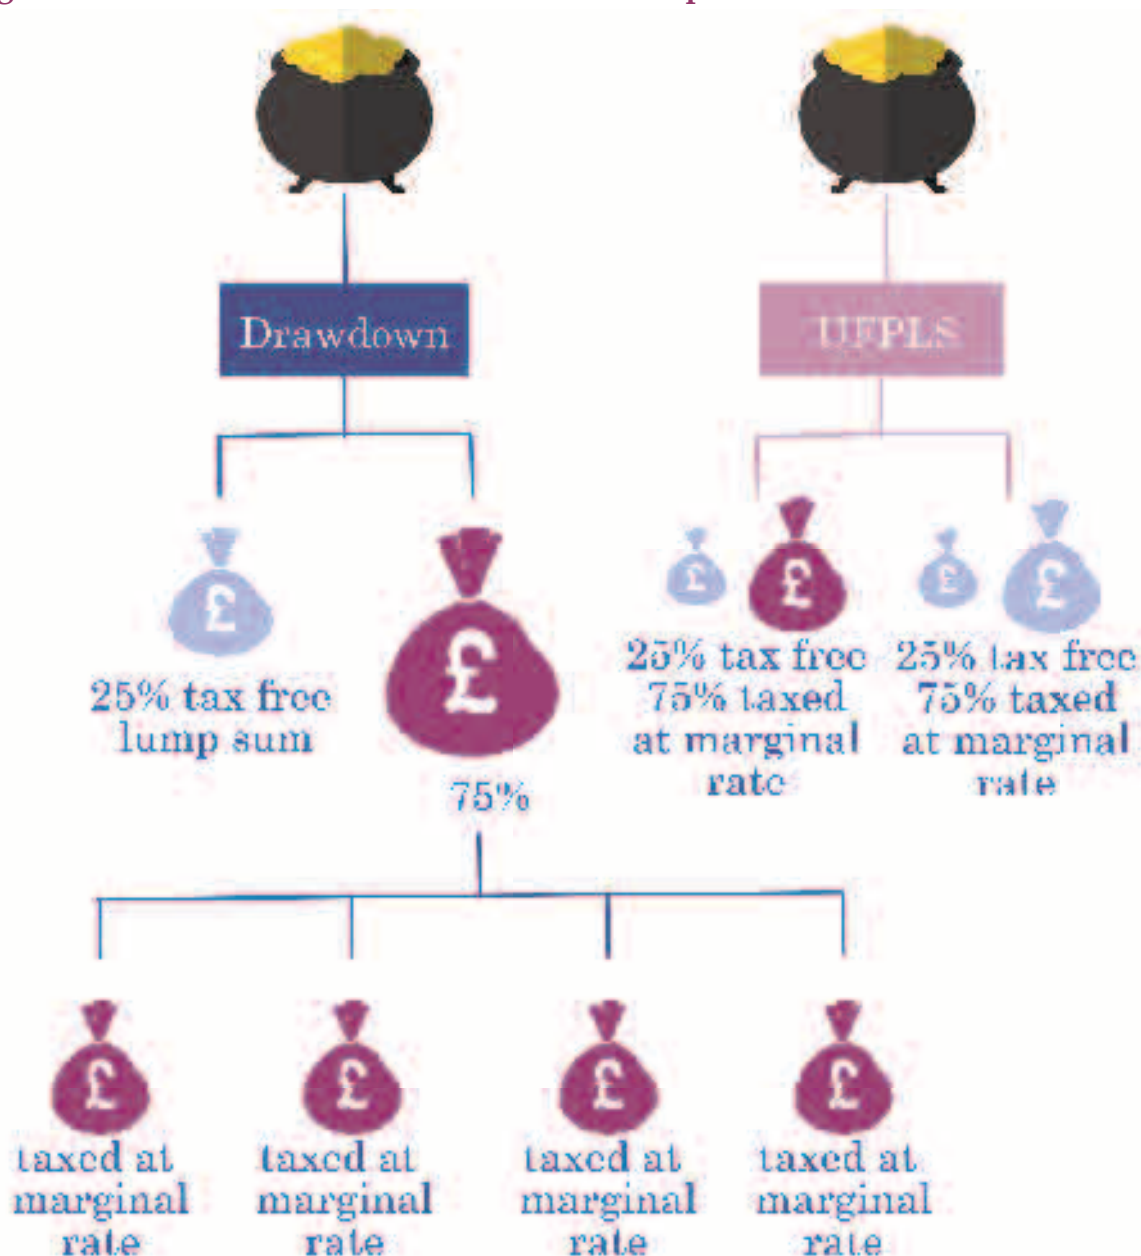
Drawdown

UFPLS

£

25% tax free lump sum

£

75%

£ £

25% tax free 75% taxed at marginal rate

£ £

25% tax free 75% taxed at marginal rate

£

taxed at marginal rate

£

taxed at marginal rate

£

taxed at marginal rate

£

taxed at marginal rate